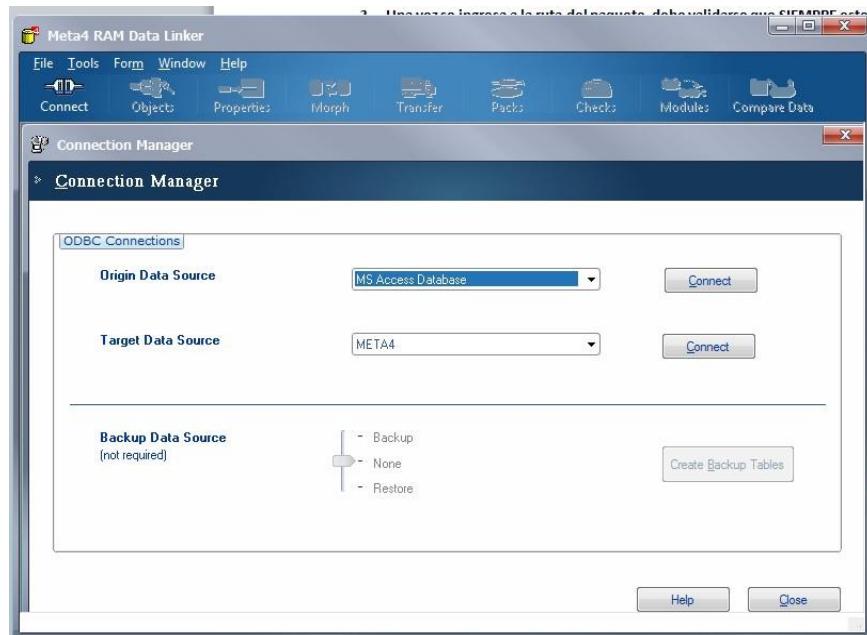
Meta4 RAM Data Linker

File Tools Form Window Help

Connect Objects Properties Morph Transfer Packs Checks Modules Compare Data

Connection Manager

Connection Manager

ODBC Connections

Origin Data Source

MS Access Database

Connect

Target Data Source

META4

Connect

Backup Data Source
(not required)

Backup
None
Restore

Create Backup Tables

Help

Close